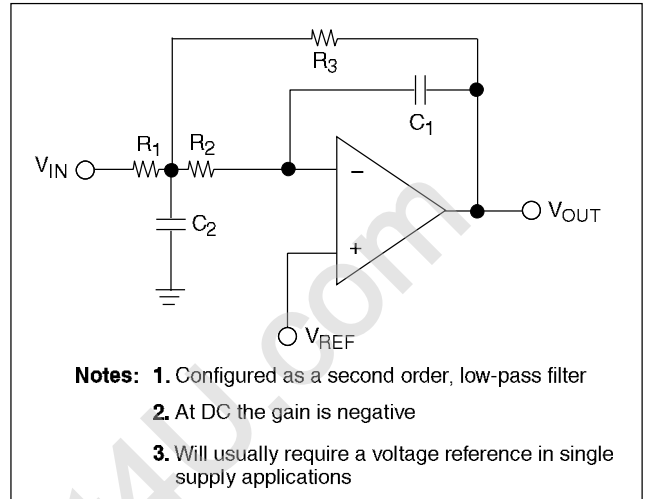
$R_3$

$C_1$

$V_{IN}$

$R_1$

$R_2$

–

$V_{OUT}$

$C_2$

+

$V_{REF}$

4U.com

Notes: 1. Configured as a second order, low-pass filter

2. At DC the gain is negative

3. Will usually require a voltage reference in single supply applications